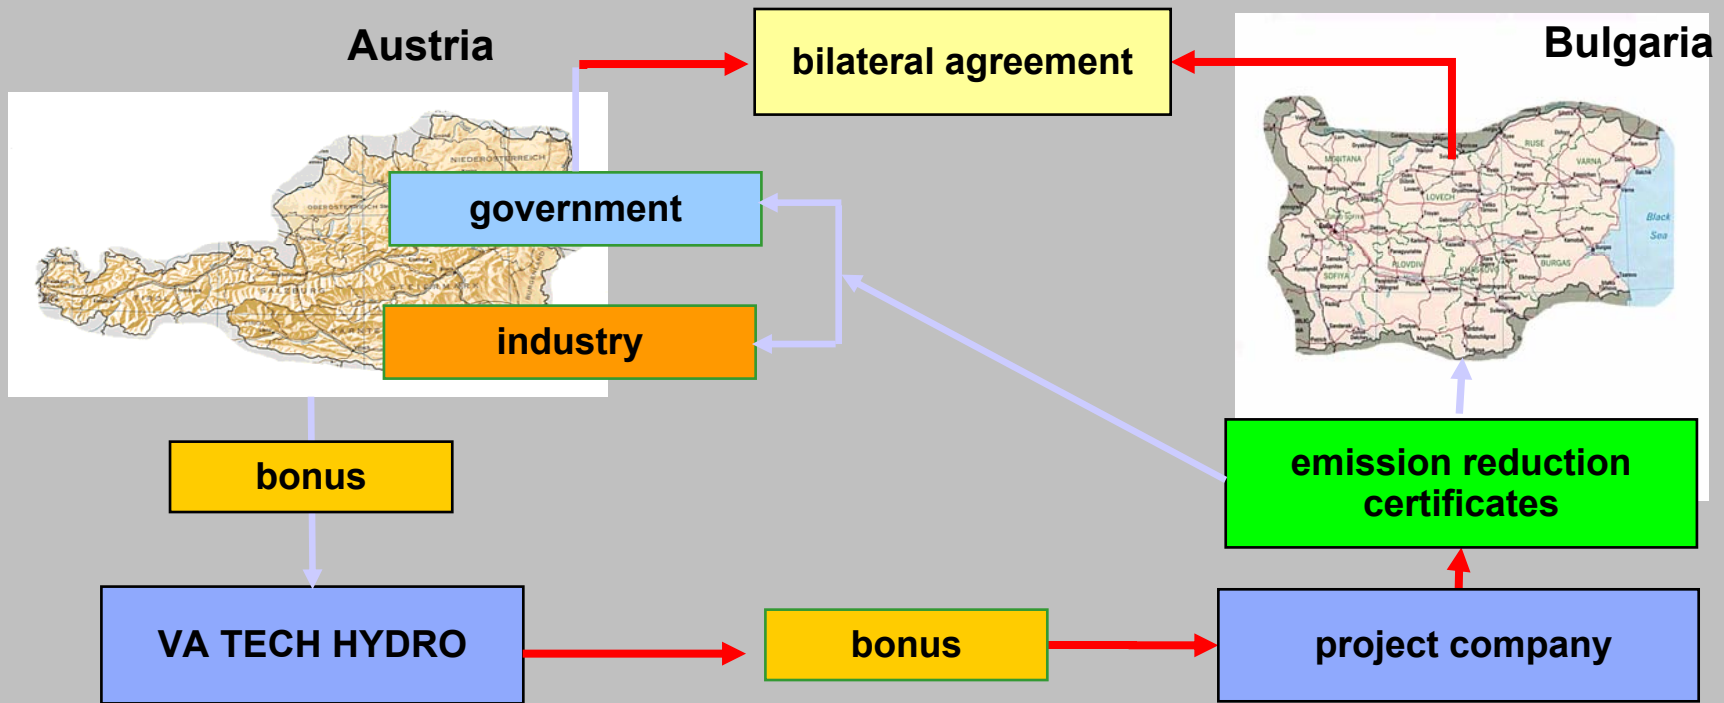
Austria

bilateral agreement

Bulgaria

NIEDERÖSTERREICH

OBERÖSTERREICH

government

industry

RUSE

VARNA

MONTANA

LOVECH

Black Sea

SOFIYA

PLOVDIV

BURGAS

bonus

emission reduction certificates

VA TECH HYDRO

bonus

project company